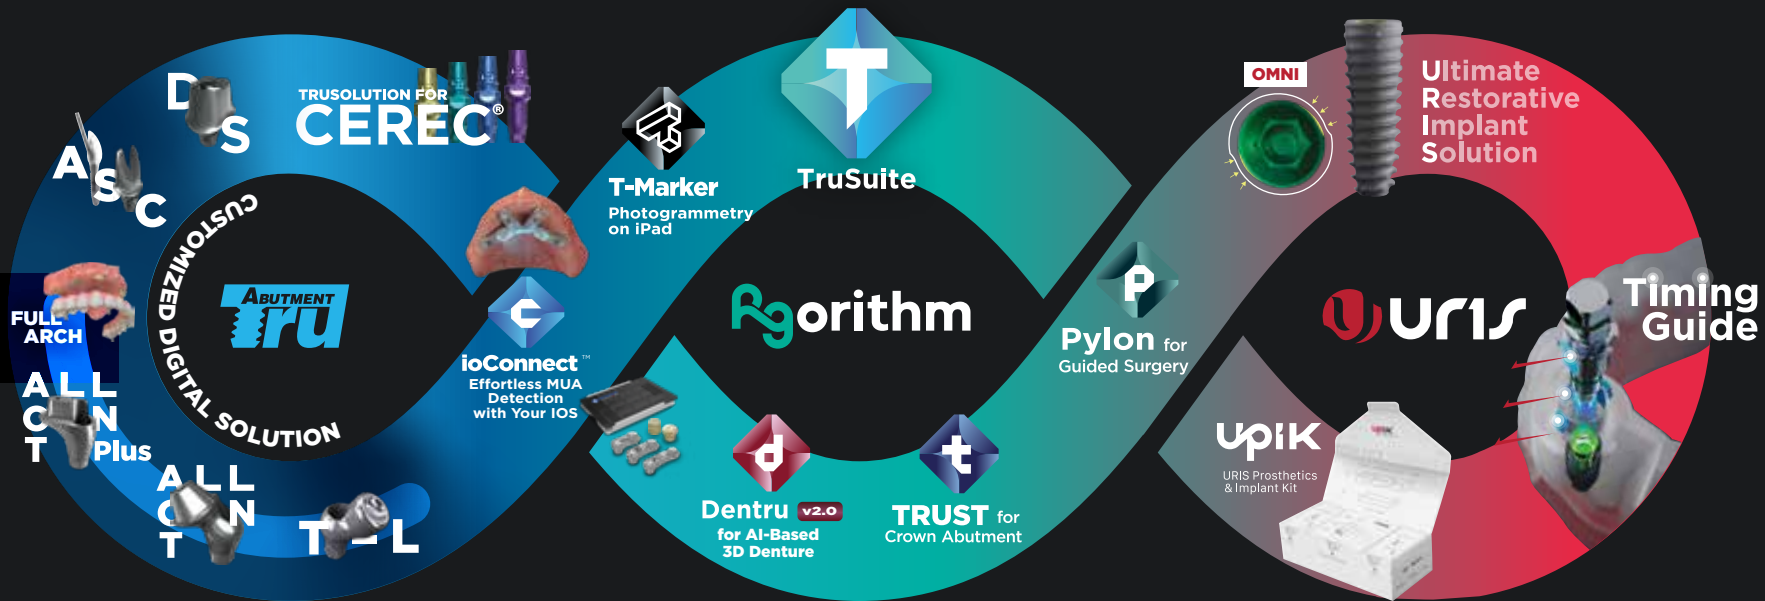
D S

TRUSOLUTION FOR CEREC®

A S C

CUSTOMIZED DIGITAL SOLUTION

ABUTMENT Tru

FULL ARCH

ALL ON T Plus

ALL ON T

T L

T-Marker
Photogrammetry on iPad

TruSuite

ioConnect™
Effortless MUA Detection with Your IOS

Rgorithm

Dentru v2.0
for AI-Based 3D Denture

TRUST for
Crown Abutment

Pylon for
Guided Surgery

OMNI

Ultimate Restorative Implant Solution

uris

Timing Guide

upik
URIS Prosthetics & Implant Kit